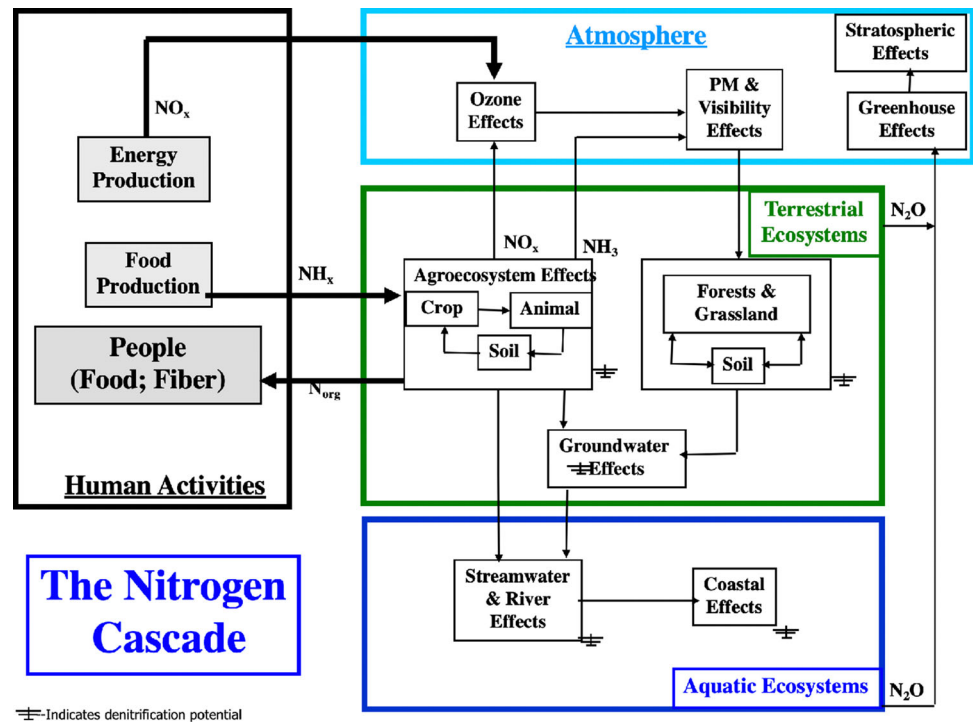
Atmosphere

Stratospheric Effects

Ozone Effects

PM & Visibility Effects

Greenhouse Effects

$NO_x$

Energy Production

Food Production

$NH_x$

People (Food; Fiber)

$N_{org}$

Human Activities

Terrestrial Ecosystems

$N_2O$

$NO_x$

$NH_3$

Agroecosystem Effects

Crop

Animal

Soil

Forests & Grassland

Soil

Groundwater Effects

Streamwater & River Effects

Coastal Effects

Aquatic Ecosystems

$N_2O$

The Nitrogen Cascade

-Indicates denitrification potential